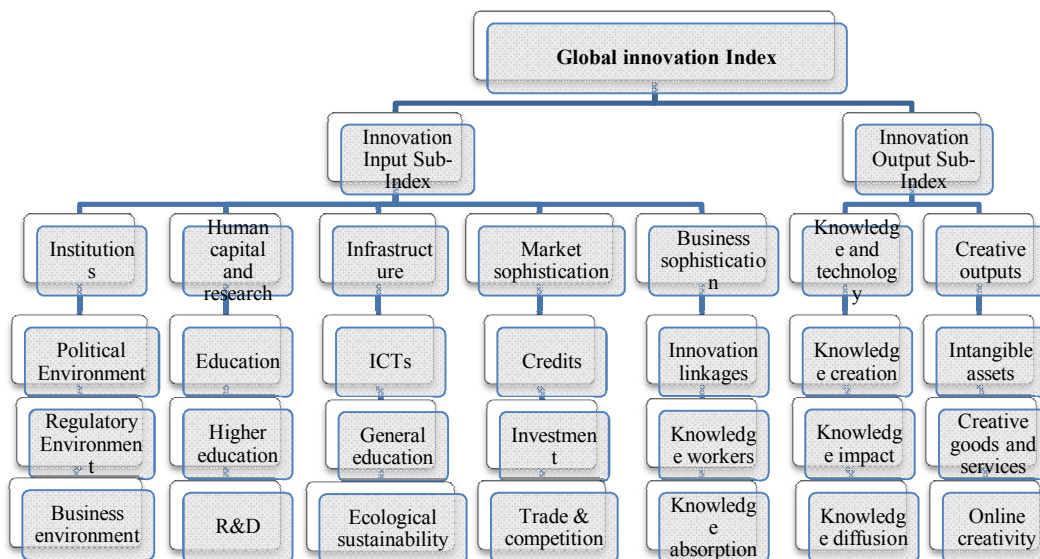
Global innovation Index

Innovation Input Sub-Index

Innovation Output Sub-Index

Institutions

Human capital and research

Infrastructure

Market sophistication

Business sophistication

Knowledge and technology

Creative outputs

Political Environment

Regulatory Environment

Business environment

Education

Higher education

R&D

ICTs

General education

Ecological sustainability

Credits

Investment

Trade & competition

Innovation linkages

Knowledge workers

Knowledge absorption

Knowledge creation

Knowledge impact

Knowledge diffusion

Intangible assets

Creative goods and services

Online creativity